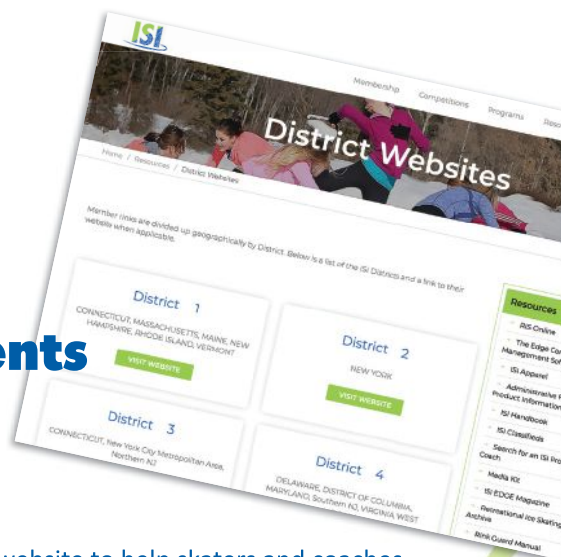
ISI

Membership Competitions Programs Reso

District Websites

Home / Resources / District Websites

Member rinks are divided up geographically by District. Below is a list of the ISI Districts and a link to their website when applicable.

District 1

CONNECTICUT, MASSACHUSETTS, MAINE, NEW HAMPSHIRE, RHODE ISLAND, VERMONT

VISIT WEBSITE

District 2

NEW YORK

VISIT WEBSITE

District 3

CONNECTICUT, New York City Metropolitan Area, Northern NJ

District 4

DELAWARE, DISTRICT OF COLUMBIA, MARYLAND, Southern NJ, VIRGINIA WEST

Resources

RIS-Online

The Edge Co Management Sof

ISI Apparel

Administrative Product Information

ISI Handbook

ISI Classifieds

Search for an ISI Pro Coach

Media Kit

ISI EDGE Magazine

Recreational Ice Skating Archive

Rink Guard Manual

ents

website to help skaters and coaches